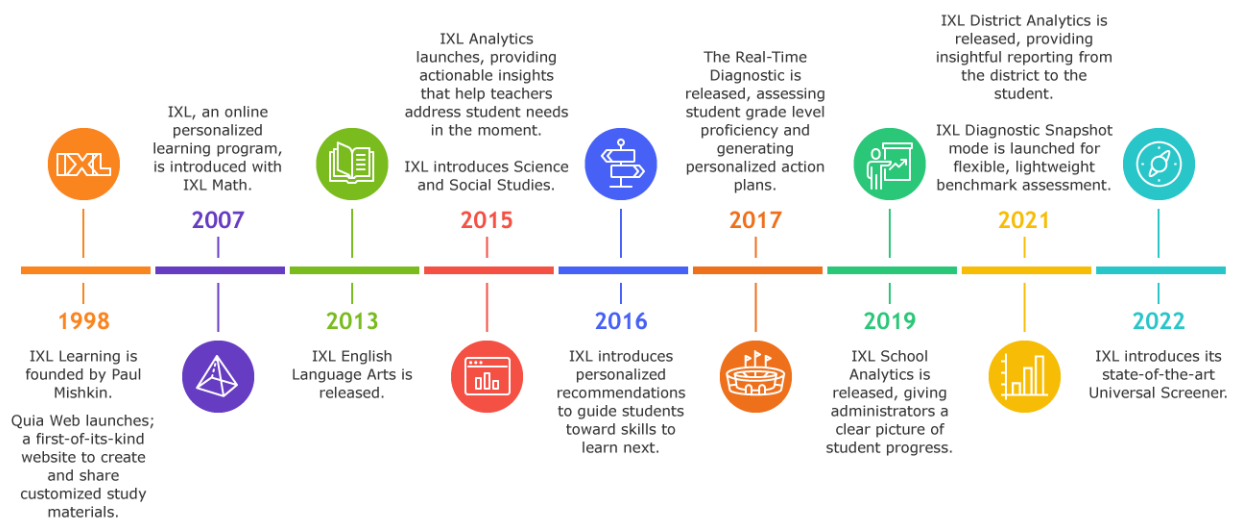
IXL

1998

IXL Learning is founded by Paul Mishkin.

Quia Web launches; a first-of-its-kind website to create and share customized study materials.

IXL, an online personalized learning program, is introduced with IXL Math.

2007

2013

IXL English Language Arts is released.

IXL Analytics launches, providing actionable insights that help teachers address student needs in the moment.

IXL introduces Science and Social Studies.

2015

2016

IXL introduces personalized recommendations to guide students toward skills to learn next.

The Real-Time Diagnostic is released, assessing student grade level proficiency and generating personalized action plans.

2017

2019

IXL School Analytics is released, giving administrators a clear picture of student progress.

IXL District Analytics is released, providing insightful reporting from the district to the student.

IXL Diagnostic Snapshot mode is launched for flexible, lightweight benchmark assessment.

2021

2022

IXL introduces its state-of-the-art Universal Screener.